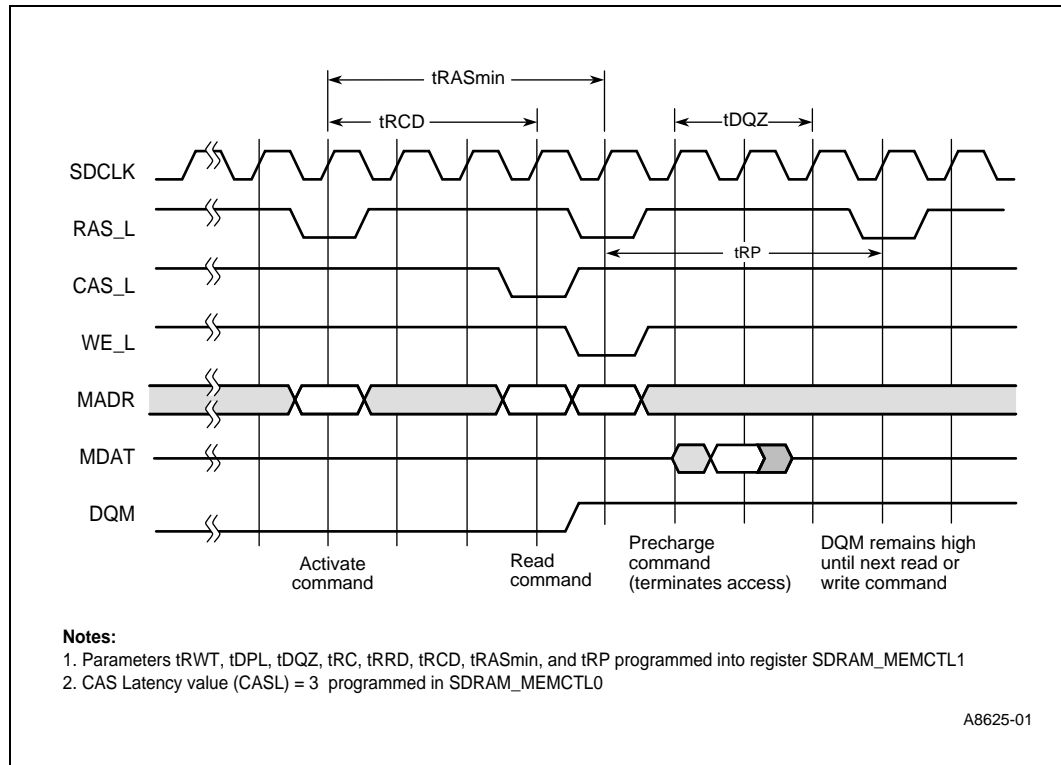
tRASmin

tRCD

tDQZ

SDCLK

RAS_L

tRP

CAS_L

WE_L

MADR

MDAT

DQM

Activate command

Read command

Precharge command (terminates access)

DQM remains high until next read or write command

Notes:

1. Parameters tRWT, tDPL, tDQZ, tRC, tRRD, tRCD, tRASmin, and tRP programmed into register SDRAM_MEMCTL1

2. CAS Latency value (CASL) = 3 programmed in SDRAM_MEMCTL0

A8625-01